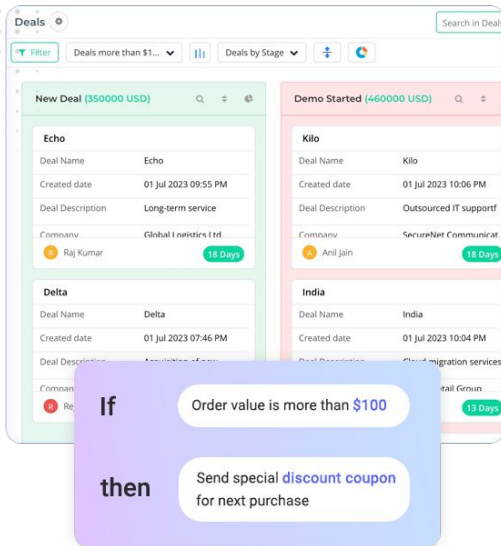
Deals

Search in Deals

Filter

Deals more than $1...

Deals by Stage

New Deal (350000 USD)

Echo

| Deal Name | Echo |
|---|---|
| Created date | 01 Jul 2023 09:55 PM |
| Deal Description | Long-term service |
| Company | Global Logistics Ltd |

R Raj Kumar

18 Days

Delta

| Deal Name | Delta |
|---|---|
| Created date | 01 Jul 2023 07:46 PM |
| Deal Description | Acquisition of new |
| Company | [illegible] |

R Re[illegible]

Demo Started (460000 USD)

Kilo

| Deal Name | Kilo |
|---|---|
| Created date | 01 Jul 2023 10:06 PM |
| Deal Description | Outsourced IT supportf |
| Company | SecureNet Communicat |

A Anil Jain

18 Days

India

| Deal Name | India |
|---|---|
| Created date | 01 Jul 2023 10:04 PM |
| Deal Description | Cloud migration services |
| Company | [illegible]etail Group |

13 Days

If

Order value is more than $100

then

Send special discount coupon for next purchase